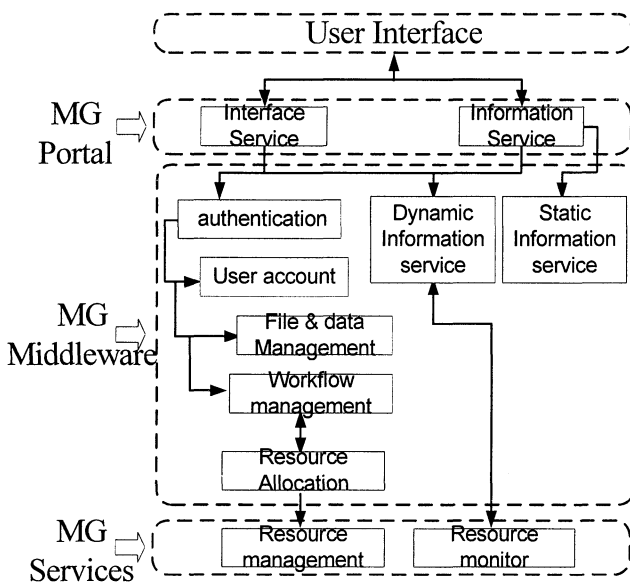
User Interface

MG Portal

Interface Service

Information Service

authentication

Dynamic Information service

Static Information service

User account

MG Middleware

File & data Management

Workflow management

Resource Allocation

MG Services

Resource management

Resource monitor